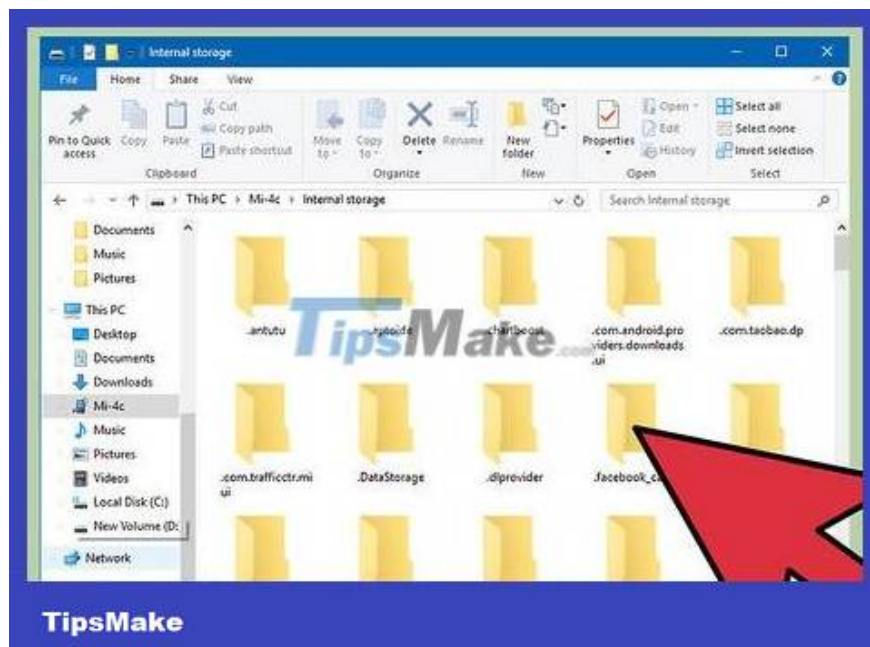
Internal storage

File Home Share View

Pin to Quick access Copy Paste Cut Copy path Paste shortcut
Clipboard

Move to Copy to Delete Rename
Organize

New folder
New

Properties Open Edit History
Open

Select all Select none Invert selection
Select

This PC › Mi-4c › Internal storage

Search Internal storage

Documents
Music
Pictures
This PC
Desktop
Documents
Downloads
Mi-4c
Music
Pictures
Videos
Local Disk (C:)
New Volume (D:
Network

.antutu
.aptoide
.chartboost
.com.android.providers.downloads.ui
.com.taobao.dp
.com.trafficctr.miui
.DataStorage
.dlprovider
.facebook_ca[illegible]

TipsMake.com

TipsMake